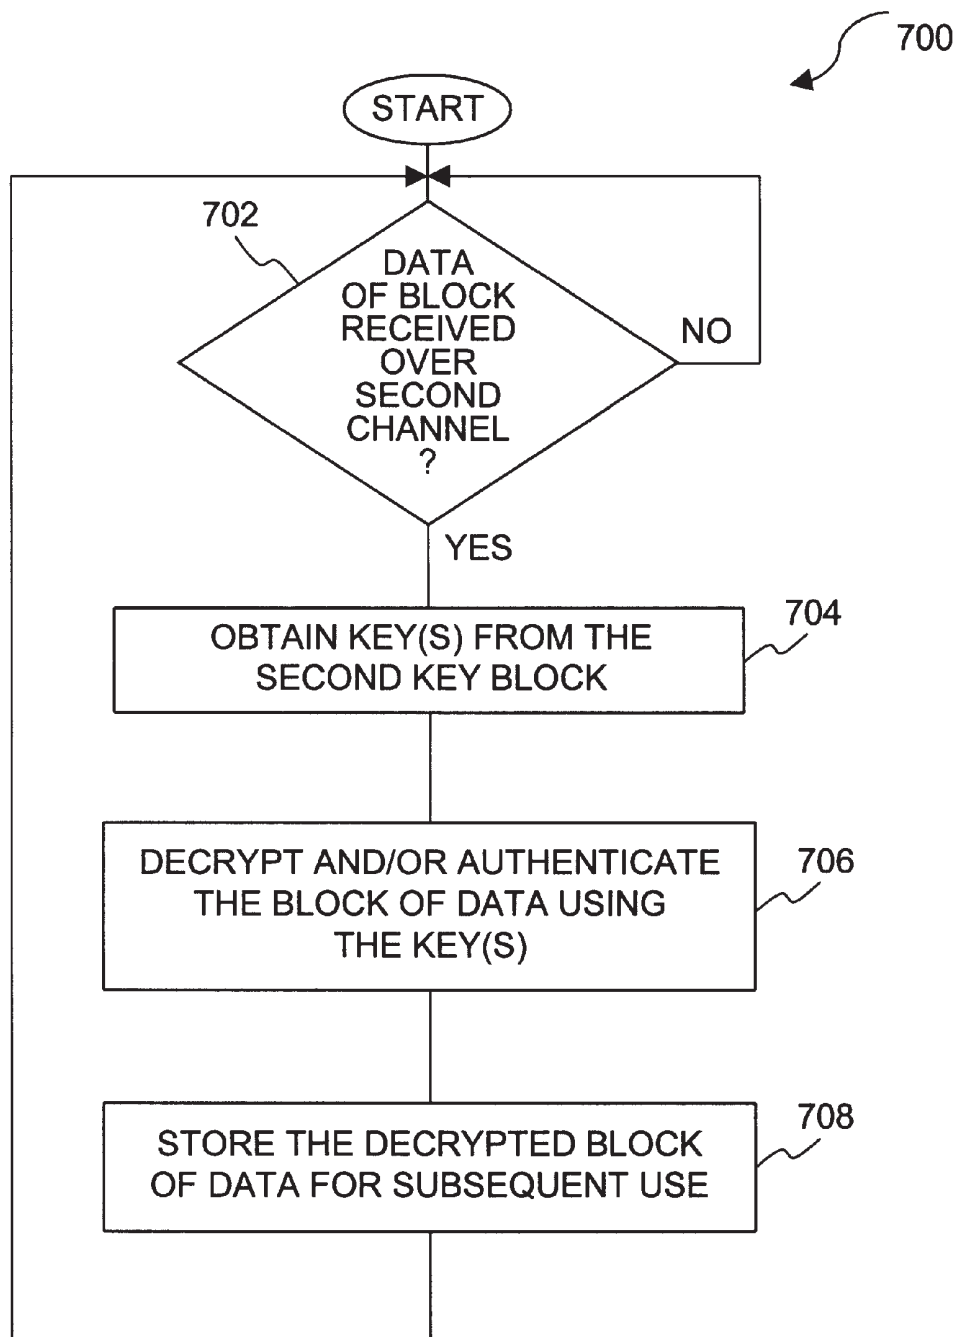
700

START

702

DATA OF BLOCK RECEIVED OVER SECOND CHANNEL ?

NO

YES

OBTAIN KEY(S) FROM THE SECOND KEY BLOCK

704

DECRYPT AND/OR AUTHENTICATE THE BLOCK OF DATA USING THE KEY(S)

706

STORE THE DECRYPTED BLOCK OF DATA FOR SUBSEQUENT USE

708